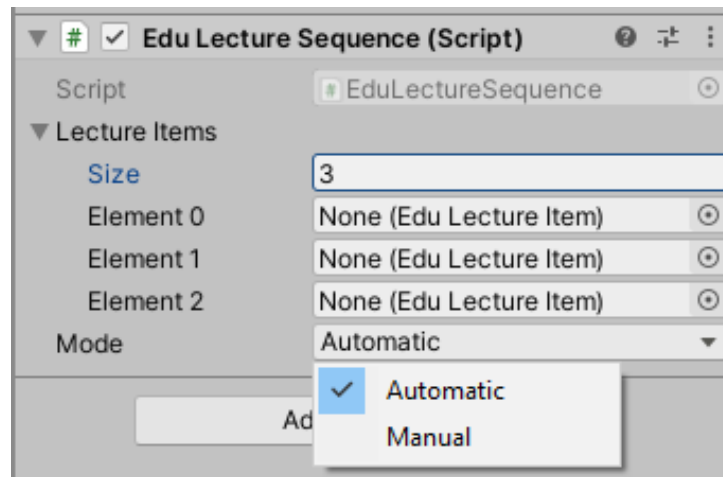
Edu Lecture Sequence (Script)

Script EduLectureSequence

Lecture Items

Size 3

Element 0 None (Edu Lecture Item)

Element 1 None (Edu Lecture Item)

Element 2 None (Edu Lecture Item)

Mode Automatic

Automatic

Manual

Ad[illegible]